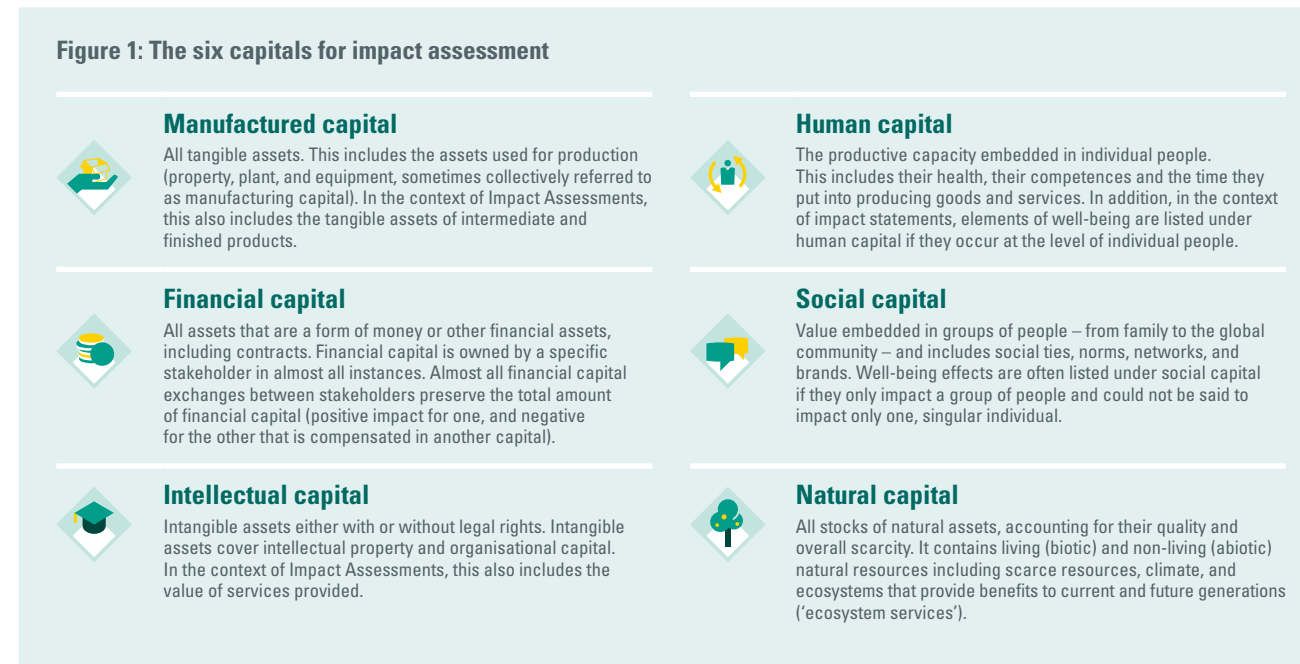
Figure 1: The six capitals for impact assessment

Manufactured capital

All tangible assets. This includes the assets used for production (property, plant, and equipment, sometimes collectively referred to as manufacturing capital). In the context of Impact Assessments, this also includes the tangible assets of intermediate and finished products.

Financial capital

All assets that are a form of money or other financial assets, including contracts. Financial capital is owned by a specific stakeholder in almost all instances. Almost all financial capital exchanges between stakeholders preserve the total amount of financial capital (positive impact for one, and negative for the other that is compensated in another capital).

Intellectual capital

Intangible assets either with or without legal rights. Intangible assets cover intellectual property and organisational capital. In the context of Impact Assessments, this also includes the value of services provided.

Human capital

The productive capacity embedded in individual people. This includes their health, their competences and the time they put into producing goods and services. In addition, in the context of impact statements, elements of well-being are listed under human capital if they occur at the level of individual people.

Social capital

Value embedded in groups of people – from family to the global community – and includes social ties, norms, networks, and brands. Well-being effects are often listed under social capital if they only impact a group of people and could not be said to impact only one, singular individual.

Natural capital

All stocks of natural assets, accounting for their quality and overall scarcity. It contains living (biotic) and non-living (abiotic) natural resources including scarce resources, climate, and ecosystems that provide benefits to current and future generations ('ecosystem services').